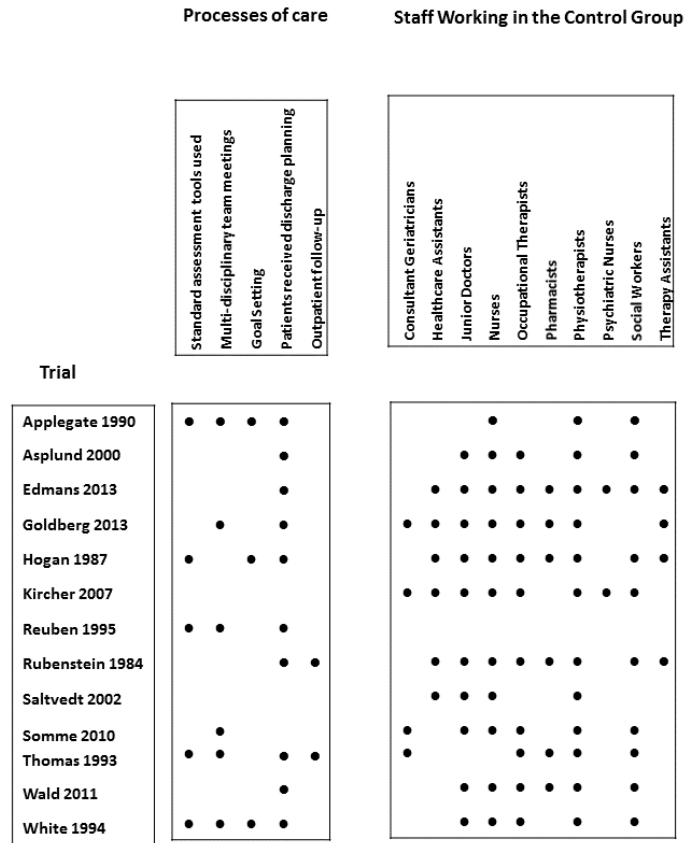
Processes of care

Staff Working in the Control Group

Standard assessment tools used
Multi-disciplinary team meetings
Goal Setting
Patients received discharge planning
Outpatient follow-up

Consultant Geriatricians
Healthcare Assistants
Junior Doctors
Nurses
Occupational Therapists
Pharmacists
Physiotherapists
Psychiatric Nurses
Social Workers
Therapy Assistants

Trial

| Trial | Standard assessment tools used | Multi-disciplinary team meetings | Goal Setting | Patients received discharge planning | Outpatient follow-up | Consultant Geriatricians | Healthcare Assistants | Junior Doctors | Nurses | Occupational Therapists | Pharmacists | Physiotherapists | Psychiatric Nurses | Social Workers | Therapy Assistants |
|---|---|---|---|---|---|---|---|---|---|---|---|---|---|---|---|
| Applegate 1990 | • | • | • | • | | | | | • | | | • | | • | |
| Asplund 2000 | | | | • | | | | • | • | • | | • | | • | |
| Edmans 2013 | | | | • | | | • | • | • | • | • | • | • | • | • |
| Goldberg 2013 | | • | | • | | • | • | • | • | • | • | • | | | • |
| Hogan 1987 | • | | • | • | | | • | • | • | • | • | • | | • | • |
| Kircher 2007 | | | | | | • | • | • | • | • | | • | • | • | |
| Reuben 1995 | • | • | | • | | | | | | | | | | | |
| Rubenstein 1984 | | | | • | • | | • | • | • | • | • | • | | • | • |
| Saltvedt 2002 | | | | | | | • | • | • | | | • | | | |
| Somme 2010 | | • | | | | • | | • | • | • | | • | | • | |
| Thomas 1993 | • | • | | • | • | • | | | | • | • | • | | • | |
| Wald 2011 | | | | • | | | | • | • | • | • | • | | • | |
| White 1994 | • | • | • | • | | | | • | • | • | | • | | • | |